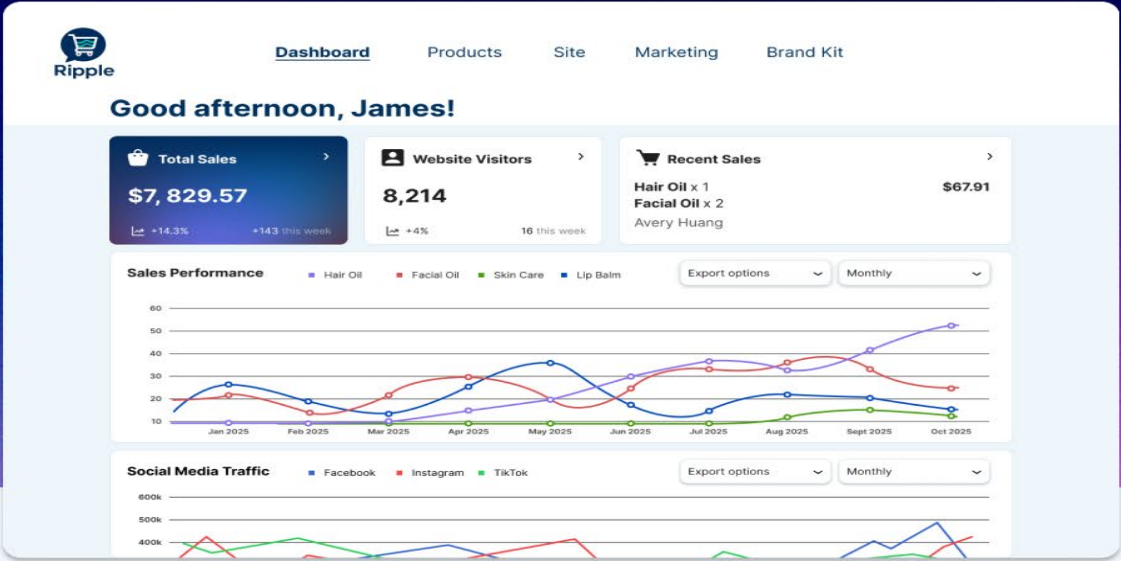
Ripple

Dashboard Products Site Marketing Brand Kit

Good afternoon, James!

Total Sales
$7, 829.57
+14.3% +143 this week

Website Visitors
8,214
+4% 16 this week

Recent Sales
Hair Oil x 1 $67.91
Facial Oil x 2
Avery Huang

Sales Performance
Hair Oil Facial Oil Skin Care Lip Balm
Export options
Monthly
60
50
40
30
20
10
Jan 2025 Feb 2025 Mar 2025 Apr 2025 May 2025 Jun 2025 Jul 2025 Aug 2025 Sept 2025 Oct 2025

Social Media Traffic
Facebook Instagram TikTok
Export options
Monthly
600k
500k
400k